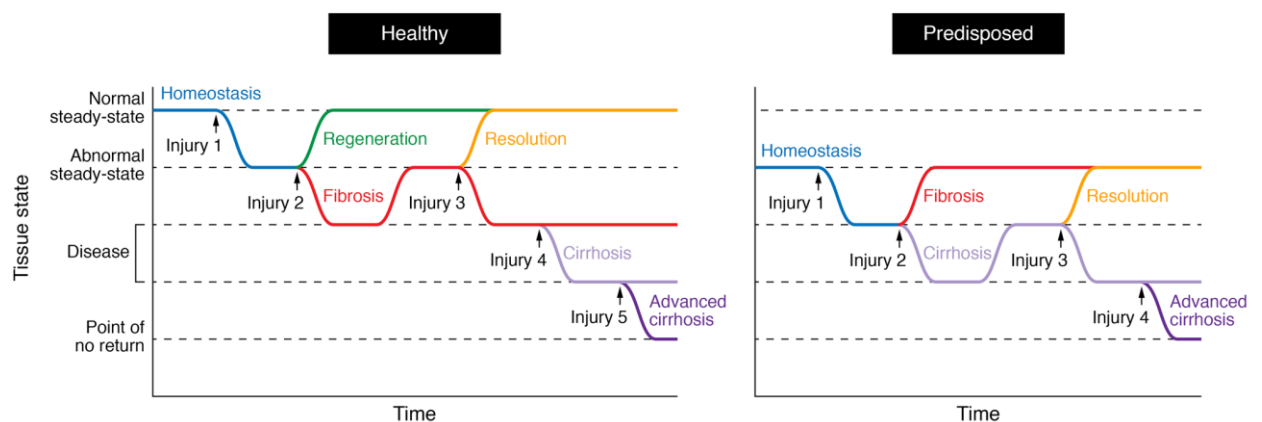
Healthy

Tissue state

Normal steady-state

Abnormal steady-state

Disease

Point of no return

Homeostasis

Injury 1

Regeneration

Injury 2

Fibrosis

Injury 3

Resolution

Injury 4

Cirrhosis

Injury 5

Advanced cirrhosis

Time

Predisposed

Homeostasis

Injury 1

Fibrosis

Resolution

Injury 2

Cirrhosis

Injury 3

Injury 4

Advanced cirrhosis

Time